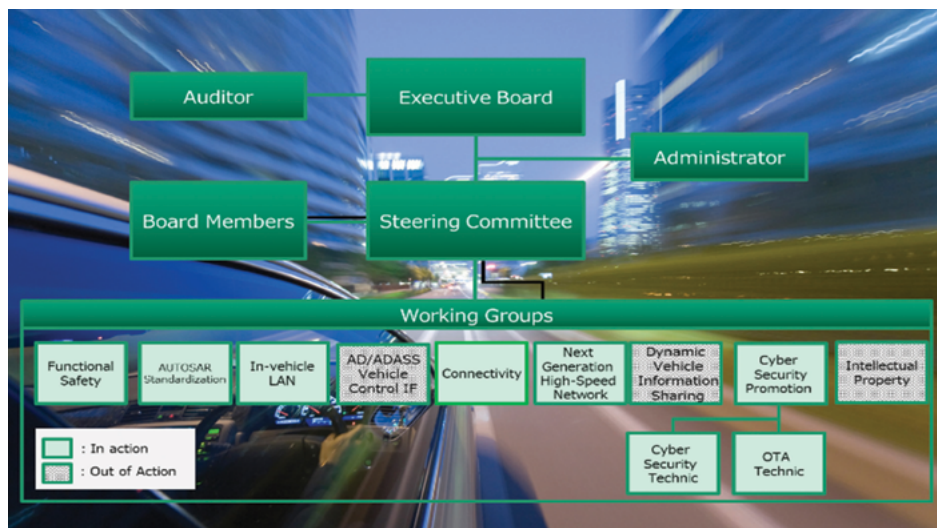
Auditor

Executive Board

Administrator

Board Members

Steering Committee

Working Groups

Functional Safety

AUTOSAR Standardization

In-vehicle LAN

AD/ADASS Vehicle Control IF

Connectivity

Next Generation High-Speed Network

Dynamic Vehicle Information Sharing

Cyber Security Promotion

Intellectual Property

Cyber Security Technic

OTA Technic

: In action

: Out of Action